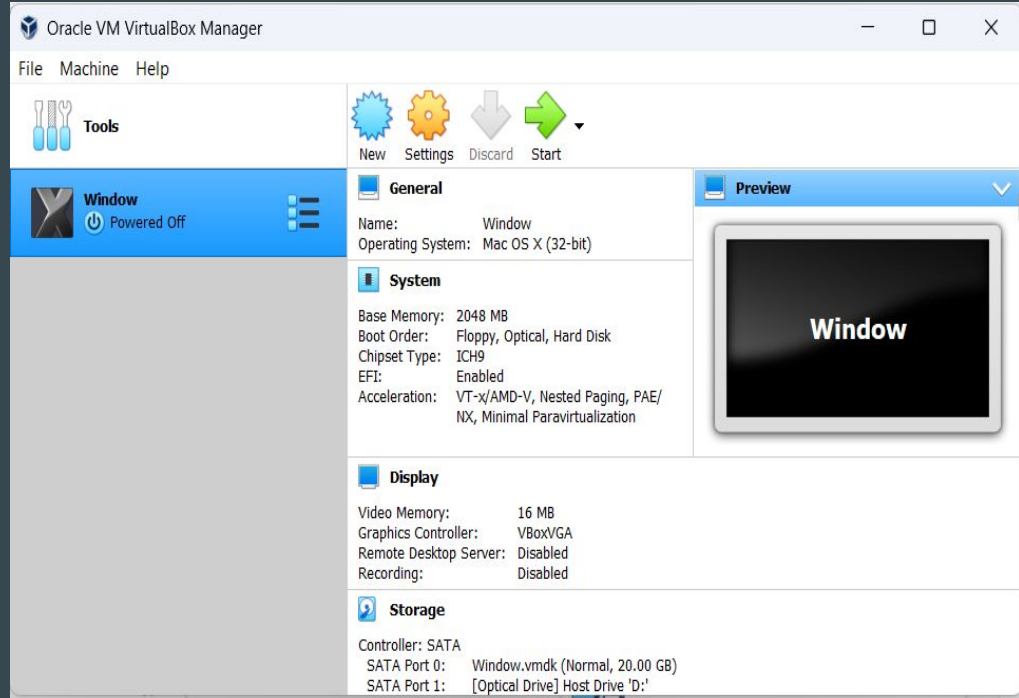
Oracle VM VirtualBox Manager

File Machine Help

Tools

New Settings Discard Start

Window
Powered Off

General

Name: Window
Operating System: Mac OS X (32-bit)

System

Base Memory: 2048 MB
Boot Order: Floppy, Optical, Hard Disk
Chipset Type: ICH9
EFI: Enabled
Acceleration: VT-x/AMD-V, Nested Paging, PAE/NX, Minimal Paravirtualization

Preview

Window

Display

Video Memory: 16 MB
Graphics Controller: VBoxVGA
Remote Desktop Server: Disabled
Recording: Disabled

Storage

Controller: SATA
SATA Port 0: Window.vmdk (Normal, 20.00 GB)
SATA Port 1: [Optical Drive] Host Drive 'D:'